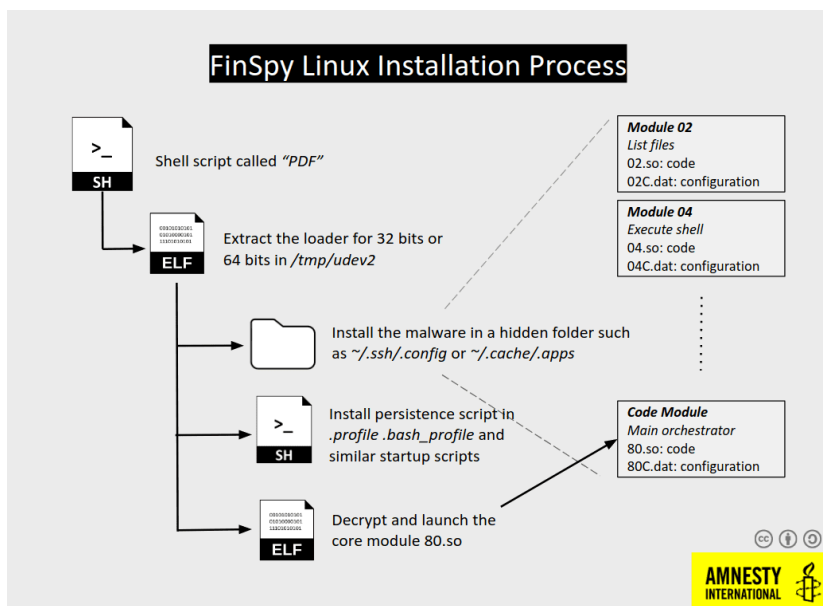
FinSpy Linux Installation Process

>_
SH

Shell script called *"PDF"*

00100100101
01010000101
11101010101
ELF

Extract the loader for 32 bits or 64 bits in */tmp/udev2*

Install the malware in a hidden folder such as *~/.ssh/.config* or *~/.cache/.apps*

>_
SH

Install persistence script in *.profile .bash_profile* and similar startup scripts

00100100101
01010000101
11101010101
ELF

Decrypt and launch the core module 80.so

**Module 02**
*List files*
02.so: code
02C.dat: configuration

**Module 04**
*Execute shell*
04.so: code
04C.dat: configuration

**Code Module**
*Main orchestrator*
80.so: code
80C.dat: configuration

AMNESTY INTERNATIONAL